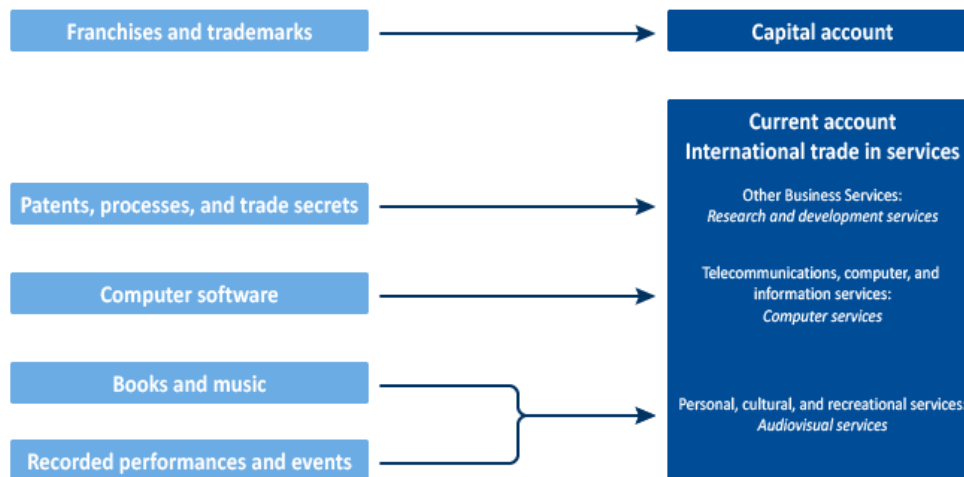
Franchises and trademarks

Capital account

Current account
International trade in services

Patents, processes, and trade secrets

Other Business Services:
*Research and development services*

Computer software

Telecommunications, computer, and information services:
*Computer services*

Books and music

Recorded performances and events

Personal, cultural, and recreational services:
*Audiovisual services*